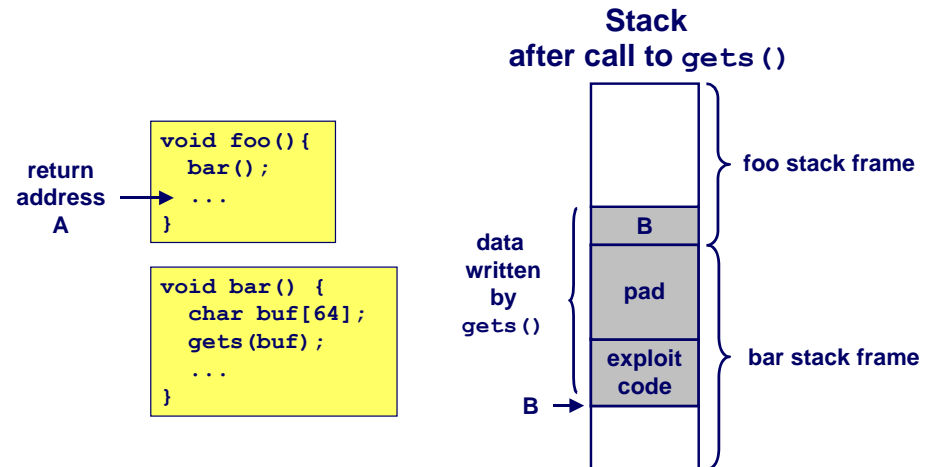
Stack
after call to gets()

return address A

void foo(){
  bar();
  ...
}

void bar() {
  char buf[64];
  gets(buf);
  ...
}

foo stack frame

B

data written by gets()

pad

exploit code

bar stack frame

B